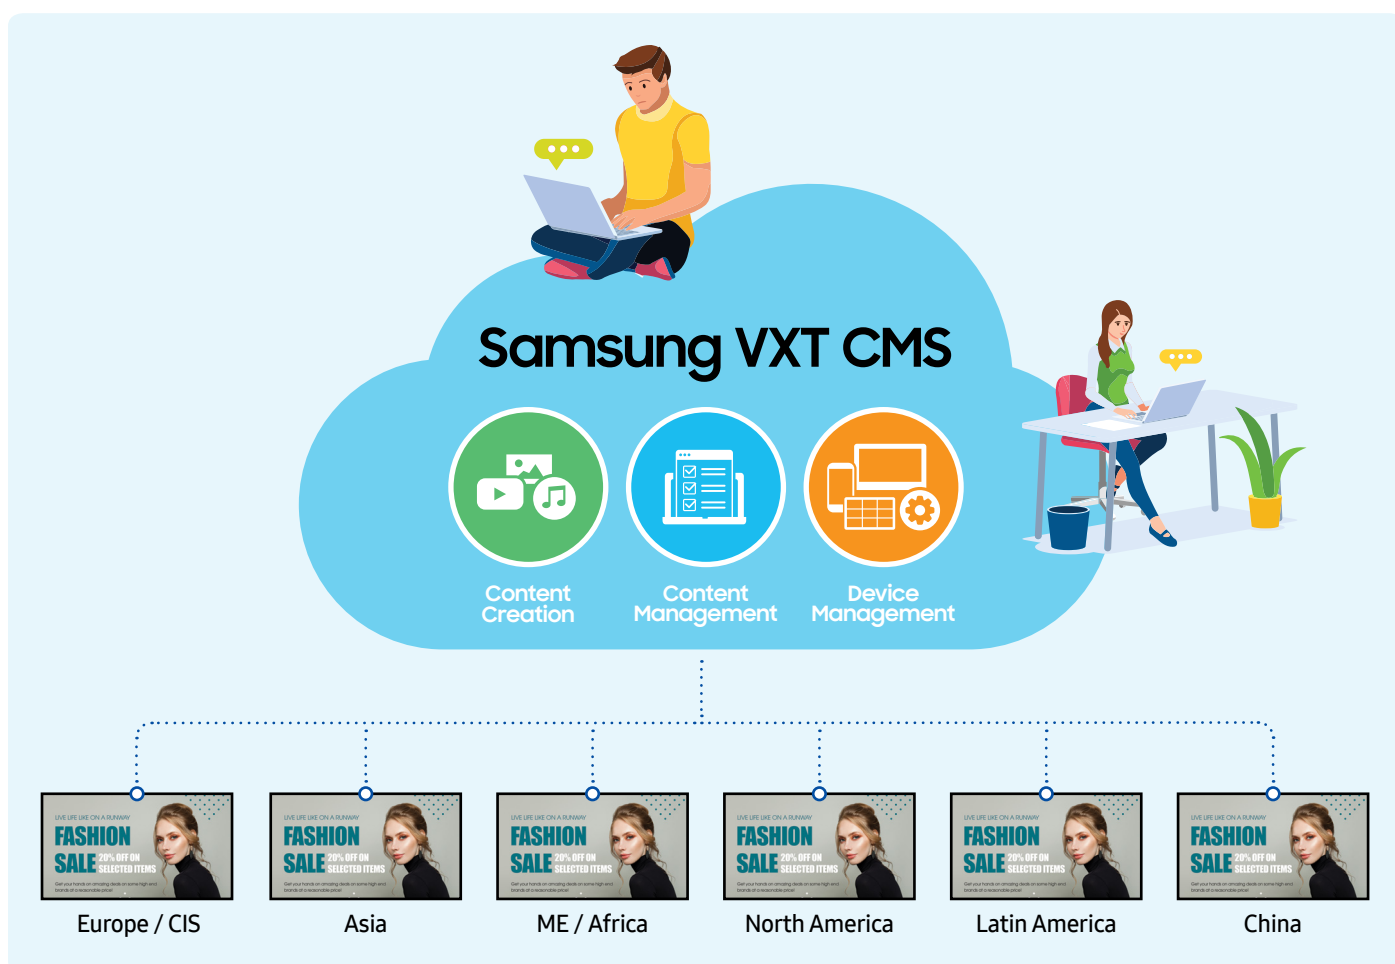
Samsung VXT CMS

Content Creation

Content Management

Device Management

LIVE LIFE LIKE ON A RUNWAY
FASHION
SALE 20% OFF ON SELECTED ITEMS
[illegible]

Europe / CIS

LIVE LIFE LIKE ON A RUNWAY
FASHION
SALE 20% OFF ON SELECTED ITEMS
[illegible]

Asia

LIVE LIFE LIKE ON A RUNWAY
FASHION
SALE 20% OFF ON SELECTED ITEMS
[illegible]

ME / Africa

LIVE LIFE LIKE ON A RUNWAY
FASHION
SALE 20% OFF ON SELECTED ITEMS
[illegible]

North America

LIVE LIFE LIKE ON A RUNWAY
FASHION
SALE 20% OFF ON SELECTED ITEMS
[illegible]

Latin America

LIVE LIFE LIKE ON A RUNWAY
FASHION
SALE 20% OFF ON SELECTED ITEMS
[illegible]

China